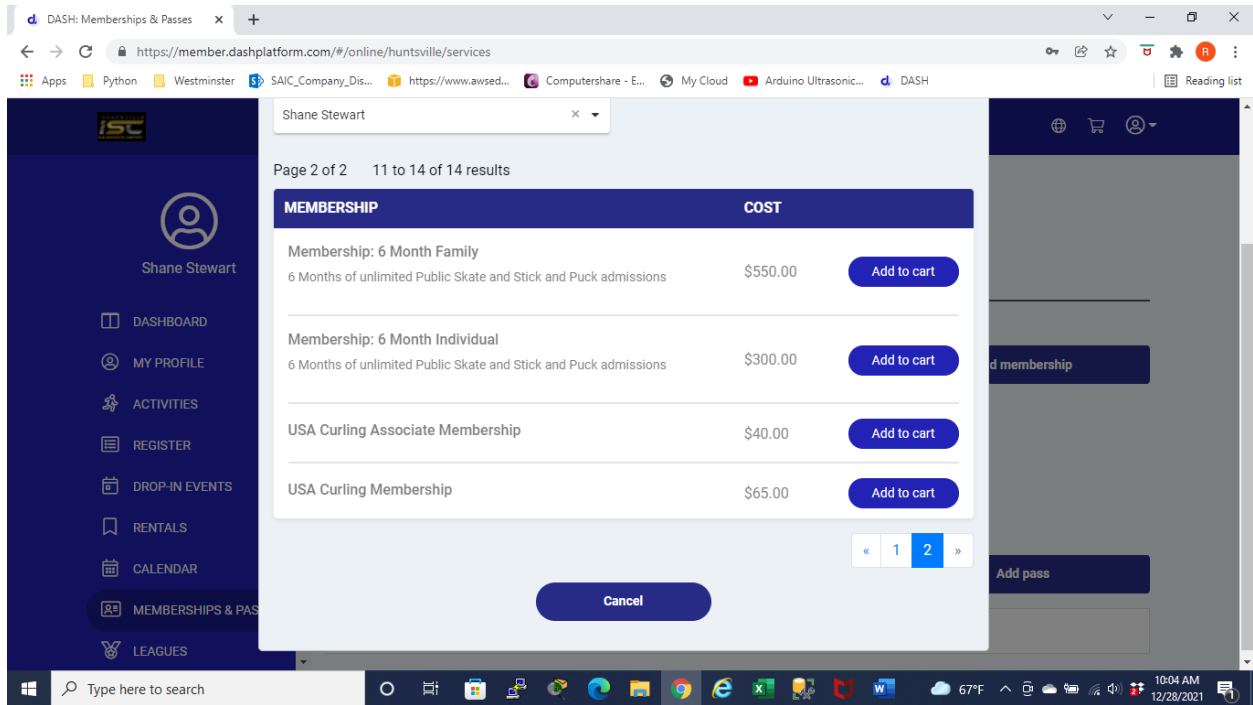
DASH: Memberships & Passes ×

https://member.dashplatform.com/#/online/huntsville/services

Apps Python Westminster SAIC_Company_Dis... https://www.awsed... Computershare - E... My Cloud Arduino Ultrasonic... DASH Reading list

ISC

Shane Stewart

DASHBOARD
MY PROFILE
ACTIVITIES
REGISTER
DROP-IN EVENTS
RENTALS
CALENDAR
MEMBERSHIPS & PAS
LEAGUES

Shane Stewart ×

Page 2 of 2 11 to 14 of 14 results

| MEMBERSHIP | COST | |
|---|---|---|
| Membership: 6 Month Family<br>6 Months of unlimited Public Skate and Stick and Puck admissions | $550.00 | Add to cart |
| Membership: 6 Month Individual<br>6 Months of unlimited Public Skate and Stick and Puck admissions | $300.00 | Add to cart |
| USA Curling Associate Membership | $40.00 | Add to cart |
| USA Curling Membership | $65.00 | Add to cart |

« 1 2 »

Cancel

d membership

Add pass

Type here to search

67°F

10:04 AM
12/28/2021